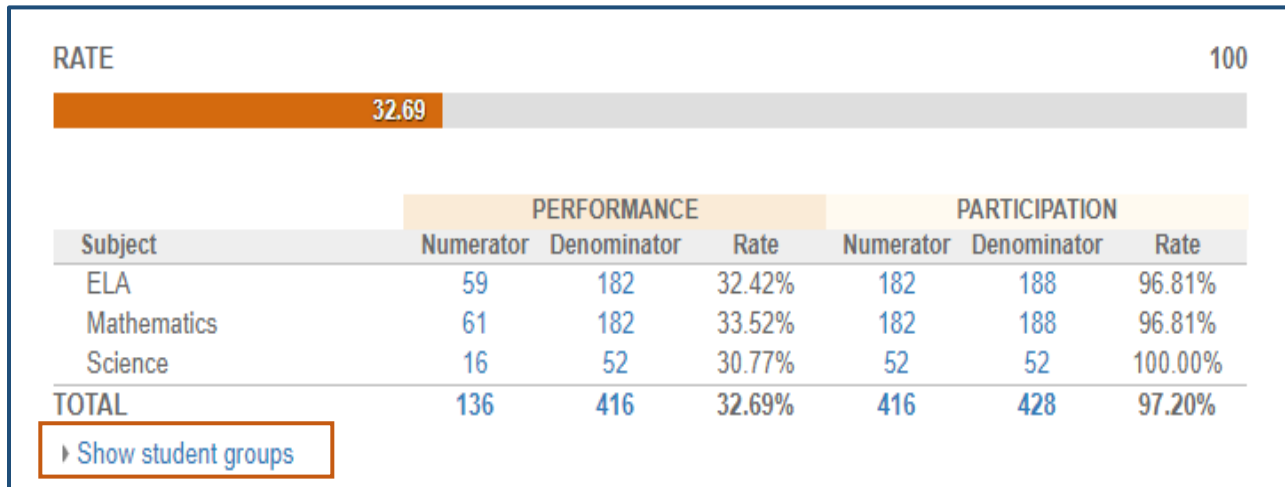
RATE

100

32.69

| | PERFORMANCE | | | PARTICIPATION | | |
|---|---|---|---|---|---|---|
| Subject | Numerator | Denominator | Rate | Numerator | Denominator | Rate |
| ELA | 59 | 182 | 32.42% | 182 | 188 | 96.81% |
| Mathematics | 61 | 182 | 33.52% | 182 | 188 | 96.81% |
| Science | 16 | 52 | 30.77% | 52 | 52 | 100.00% |
| TOTAL | 136 | 416 | 32.69% | 416 | 428 | 97.20% |

Show student groups